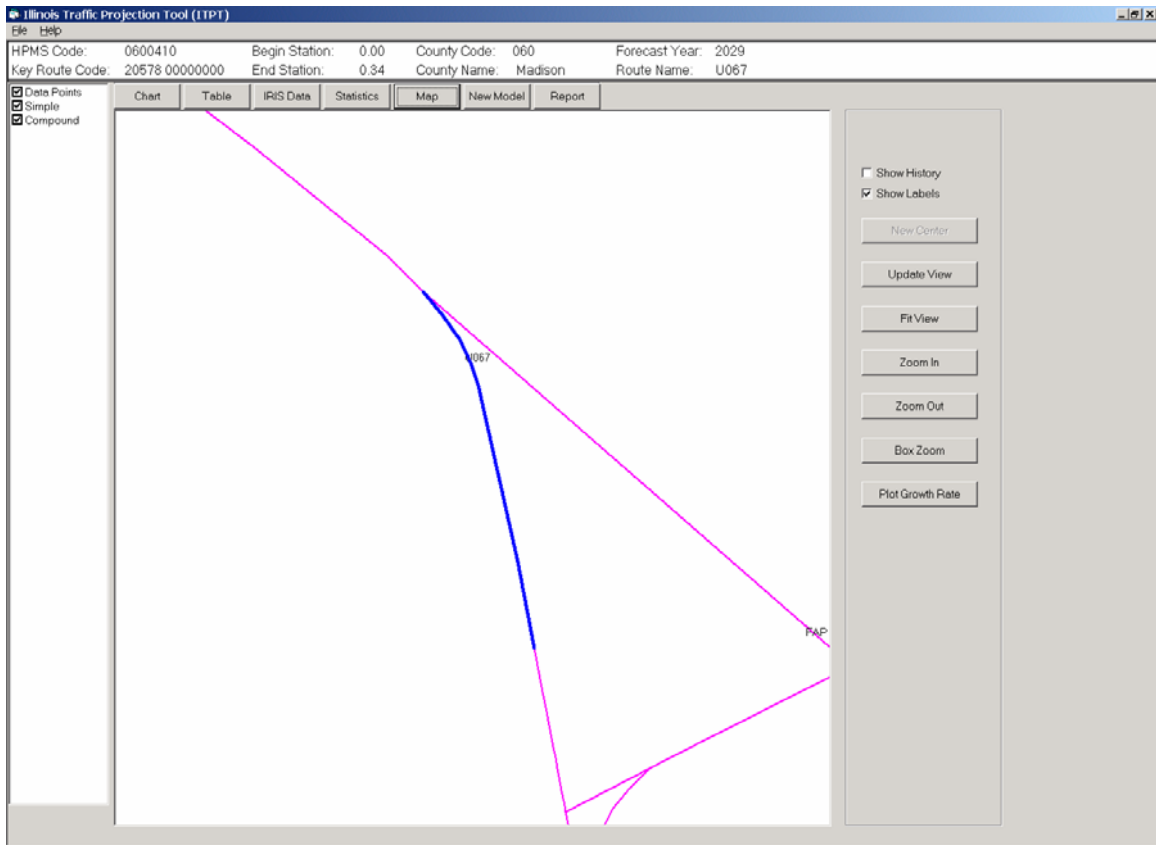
Illinois Traffic Projection Tool (ITPT)

File Help

HPMS Code: 0600410 Begin Station: 0.00 County Code: 060 Forecast Year: 2029

Key Route Code: 20578 00000000 End Station: 0.34 County Name: Madison Route Name: U067

Data Points
Simple
Compound

Chart Table IRIS Data Statistics Map New Model Report

U067

FAP

Show History
Show Labels

New Center

Update View

Fit View

Zoom In

Zoom Out

Box Zoom

Plot Growth Rate